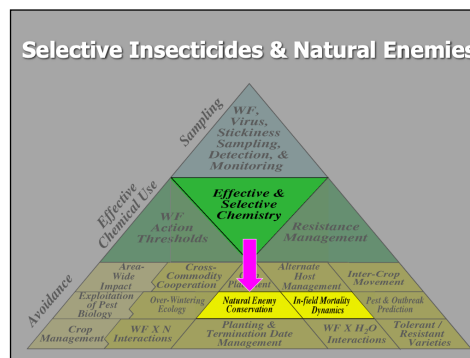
Selective Insecticides & Natural Enemies

Sampling

WF, Virus, Stickiness Sampling, Detection, & Monitoring

Effective Chemical Use

Effective & Selective Chemistry

WF Action Thresholds

Resistance Management

Avoidance

Area-Wide Impact

Cross-Commodity Cooperation

Placement

Alternate Host Management

Inter-Crop Movement

Exploitation of Pest Biology

Over-Wintering Ecology

Natural Enemy Conservation

In-field Mortality Dynamics

Pest & Outbreak Prediction

Crop Management

WF X N Interactions

Planting & Termination Date Management

WF X $H_2O$ Interactions

Tolerant / Resistant Varieties